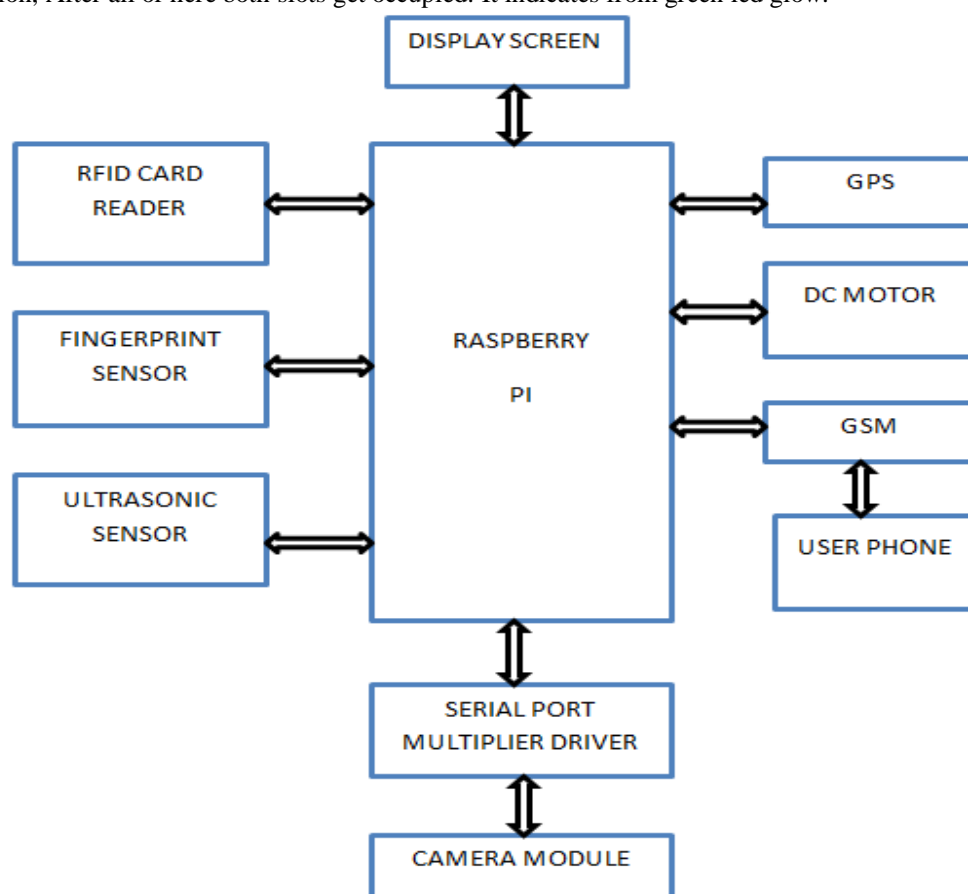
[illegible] After all of here both slots get occupied. It indicates from green led glow.

DISPLAY SCREEN

RFID CARD READER

FINGERPRINT SENSOR

ULTRASONIC SENSOR

RASPBERRY PI

GPS

DC MOTOR

GSM

USER PHONE

SERIAL PORT MULTIPLIER DRIVER

CAMERA MODULE